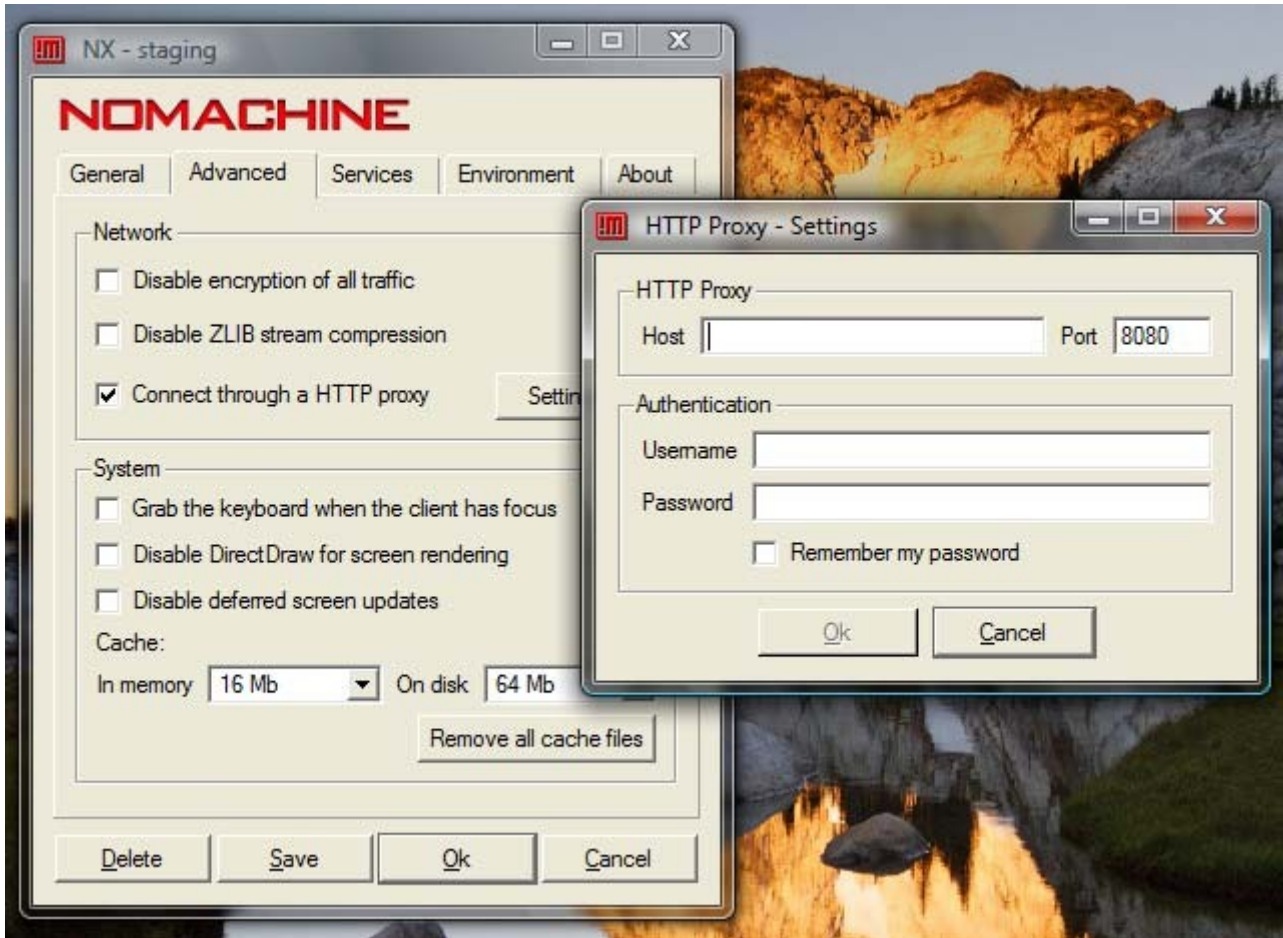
NX - staging

NOMACHINE

General
Advanced
Services
Environment
About

Network
Disable encryption of all traffic
Disable ZLIB stream compression
Connect through a HTTP proxy
Settin

System
Grab the keyboard when the client has focus
Disable DirectDraw for screen rendering
Disable deferred screen updates
Cache:
In memory 16 Mb
On disk 64 Mb
Remove all cache files

Delete
Save
Ok
Cancel

HTTP Proxy - Settings

HTTP Proxy
Host
Port 8080

Authentication
Username
Password
Remember my password

Ok
Cancel